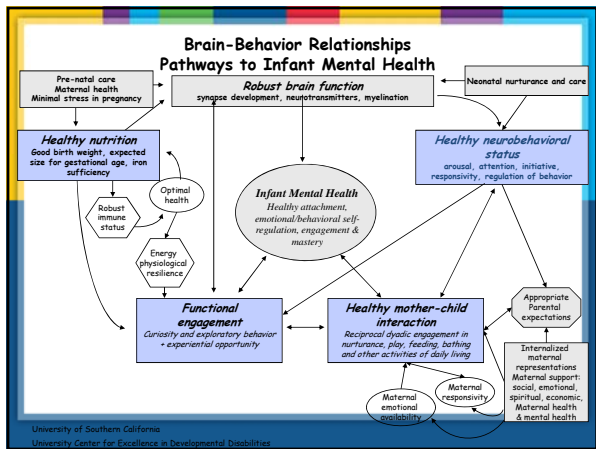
Brain-Behavior Relationships
Pathways to Infant Mental Health

Pre-natal care
Maternal health
Minimal stress in pregnancy

Robust brain function
synapse development, neurotransmitters, myelination

Neonatal nurturance and care

Healthy nutrition
Good birth weight, expected size for gestational age, iron sufficiency

Healthy neurobehavioral status
arousal, attention, initiative, responsivity, regulation of behavior

Optimal health

Robust immune status

Infant Mental Health
Healthy attachment, emotional/behavioral self-regulation, engagement & mastery

Energy physiological resilience

Appropriate Parental expectations

Functional engagement
Curiosity and exploratory behavior + experiential opportunity

Healthy mother-child interaction
Reciprocal dyadic engagement in nurturance, play, feeding, bathing and other activities of daily living

Internalized maternal representations
Maternal support: social, emotional, spiritual, economic, Maternal health & mental health

Maternal responsivity

Maternal emotional availability

University of Southern California
University Center for Excellence in Developmental Disabilities